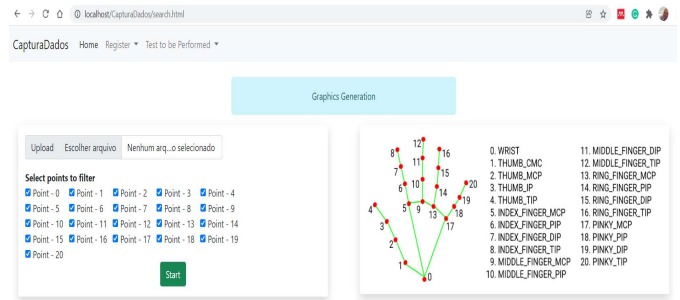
localhost/CapturaDados/search.html

CapturaDados Home Register ▾ Test to be Performed ▾

Graphics Generation

Upload Escolher arquivo Nenhum arq...o selecionado

Select points to filter

Point - 0 Point - 1 Point - 2 Point - 3 Point - 4
Point - 5 Point - 6 Point - 7 Point - 8 Point - 9
Point - 10 Point - 11 Point - 12 Point - 13 Point - 14
Point - 15 Point - 16 Point - 17 Point - 18 Point - 19
Point - 20

Start

12 8 16 11 7 15 10 20 6 14 19 5 9 13 18 4 17 3 2 1 0

0. WRIST
1. THUMB_CMC
2. THUMB_MCP
3. THUMB_IP
4. THUMB_TIP
5. INDEX_FINGER_MCP
6. INDEX_FINGER_PIP
7. INDEX_FINGER_DIP
8. INDEX_FINGER_TIP
9. MIDDLE_FINGER_MCP
10. MIDDLE_FINGER_PIP
11. MIDDLE_FINGER_DIP
12. MIDDLE_FINGER_TIP
13. RING_FINGER_MCP
14. RING_FINGER_PIP
15. RING_FINGER_DIP
16. RING_FINGER_TIP
17. PINKY_MCP
18. PINKY_PIP
19. PINKY_DIP
20. PINKY_TIP